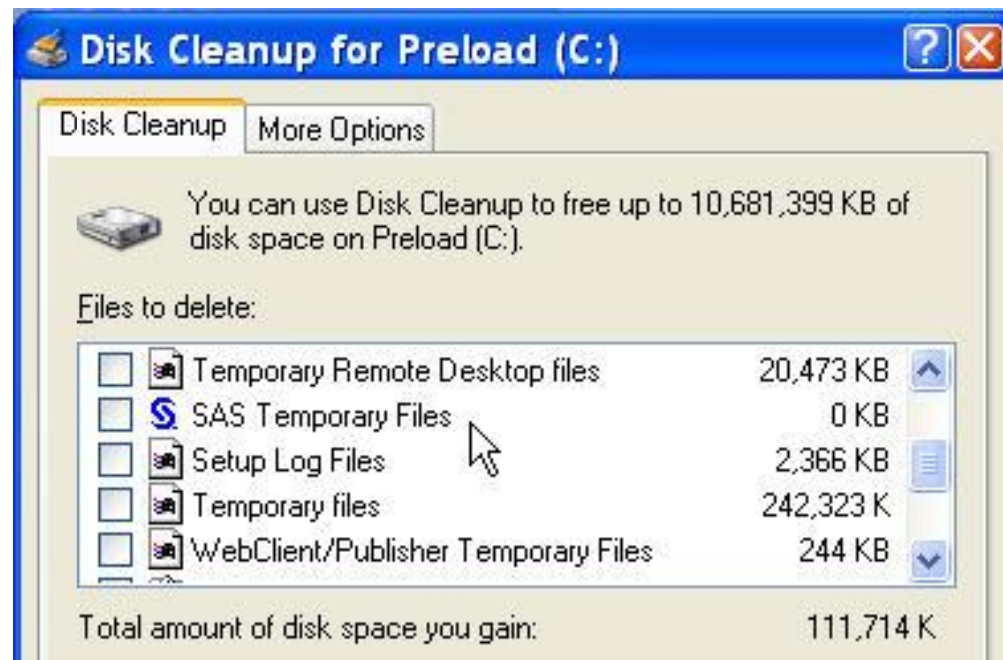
Disk Cleanup for Preload (C:)

Disk Cleanup | More Options

You can use Disk Cleanup to free up to 10,681,399 KB of disk space on Preload (C:).

Files to delete:

| | | |
|---|---|---|
| ☐ | Temporary Remote Desktop files | 20,473 KB |
| ☐ | SAS Temporary Files | 0 KB |
| ☐ | Setup Log Files | 2,366 KB |
| ☐ | Temporary files | 242,323 K |
| ☐ | WebClient/Publisher Temporary Files | 244 KB |

Total amount of disk space you gain: 111,714 K